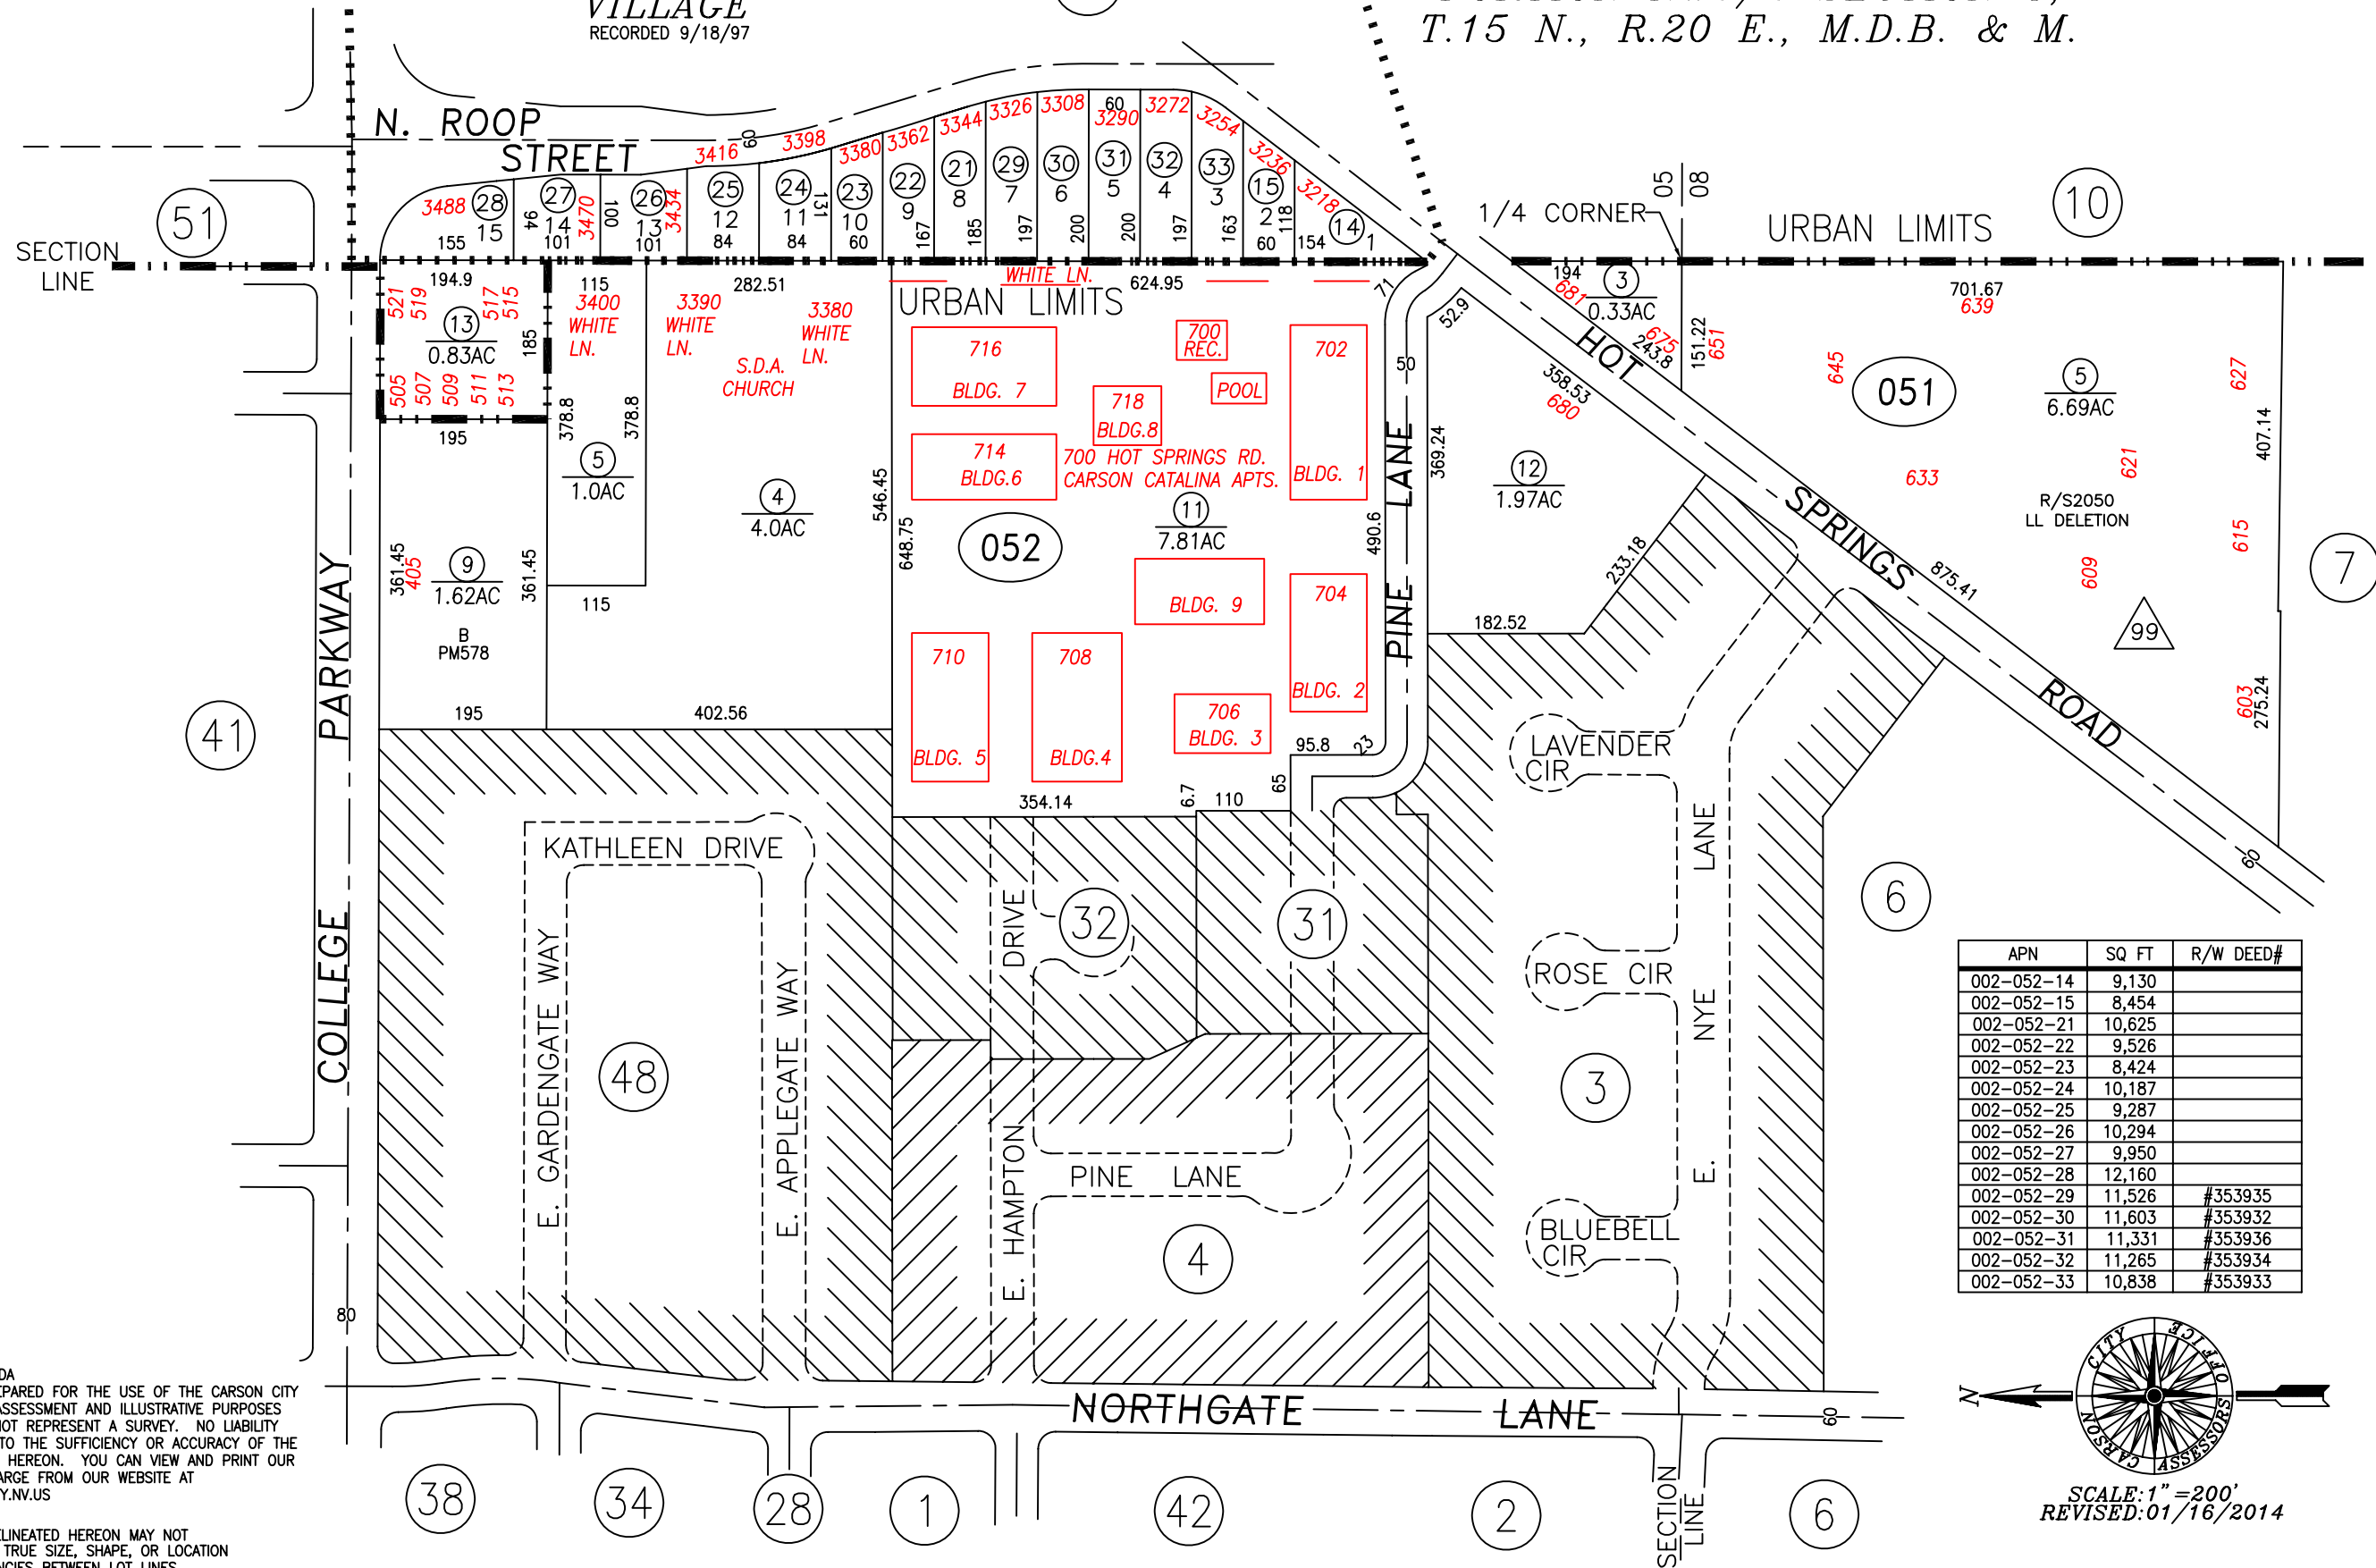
VILLAGE
RECORDED 9/18/97

T.15 N., R.20 E., M.D.B. & M.

N. ROOP STREET

SECTION LINE

51

3488 28 15 155
27 14 101 94
3470 100
26 13 101 3434
3416 60
25 12 84
3398
24 11 84 131
3380 23 10 60
3362 22 9 167
3344 21 8 185
3326 29 7 197
3308 30 6 200
60 3290 31 5 200
3272 32 4 197
3254 33 3 163
3236 15 2 60 118
3218 14 1 154

1/4 CORNER
05 08
URBAN LIMITS
10

194.9
115
282.51
WHITE LN.
624.95
71
194 3 0.33AC
681
675 243.8
151.22 651
701.67 639

521 519 517 515
13 0.83AC
185
505 507 509 511 513
195

3400 WHITE LN.
3390 WHITE LN.
3380 WHITE LN.
S.D.A. CHURCH

URBAN LIMITS
716 BLDG. 7
700 REC.
702
POOL
718 BLDG.8
714 BLDG.6
700 HOT SPRINGS RD. CARSON CATALINA APTS.
BLDG. 1
50
52.9
HOT
358.53 680
645
051
5 6.69AC
627
407.14

378.8 378.8
5 1.0AC
4 4.0AC
546.45
648.75
052
11 7.81AC
490.6
369.24
12 1.97AC
633
R/S2050 LL DELETION
621
SPRINGS
875.41
233.18

361.45 405
9 1.62AC
361.45
115
B PM578
BLDG. 9
704
BLDG. 2
PINE LANE
182.52
609
615
7
99

41
PARKWAY
195
402.56
710 BLDG. 5
708 BLDG.4
706 BLDG. 3
95.8 23
354.14
6.7 110 65
LAVENDER CIR
ROAD
603 275.24

KATHLEEN DRIVE
DRIVE
32
31
LANE
6
60

COLLEGE
E. GARDENGATE WAY
48
E. APPLEGATE WAY
E. HAMPTON
ROSE CIR
NYE
3
E.

| APN | SQ FT | R/W DEED# |
|---|---|---|
| 002-052-14 | 9,130 | |
| 002-052-15 | 8,454 | |
| 002-052-21 | 10,625 | |
| 002-052-22 | 9,526 | |
| 002-052-23 | 8,424 | |
| 002-052-24 | 10,187 | |
| 002-052-25 | 9,287 | |
| 002-052-26 | 10,294 | |
| 002-052-27 | 9,950 | |
| 002-052-28 | 12,160 | |
| 002-052-29 | 11,526 | #353935 |
| 002-052-30 | 11,603 | #353932 |
| 002-052-31 | 11,331 | #353936 |
| 002-052-32 | 11,265 | #353934 |
| 002-052-33 | 10,838 | #353933 |

PINE LANE
4
BLUEBELL CIR

80
DA
EPARED FOR THE USE OF THE CARSON CITY ASSESSMENT AND ILLUSTRATIVE PURPOSES NOT REPRESENT A SURVEY. NO LIABILITY TO THE SUFFICIENCY OR ACCURACY OF THE HEREON. YOU CAN VIEW AND PRINT OUR ARGE FROM OUR WEBSITE AT Y.NV.US

LINEATED HEREON MAY NOT TRUE SIZE, SHAPE, OR LOCATION ICIES BETWEEN LOT LINES

NORTHGATE LANE
60
N
CARSON CITY ASSESSOR'S OFFICE

38 34 28 1 42 2
SECTION LINE
6

SCALE:1"=200'
REVISED:01/16/2014